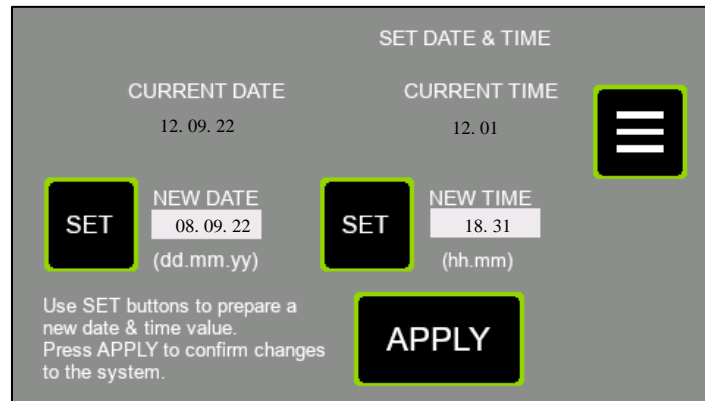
SET DATE & TIME

CURRENT DATE
12. 09. 22

CURRENT TIME
12. 01

SET
NEW DATE
08. 09. 22
(dd.mm.yy)

SET
NEW TIME
18. 31
(hh.mm)

Use SET buttons to prepare a new date & time value.
Press APPLY to confirm changes to the system.

APPLY